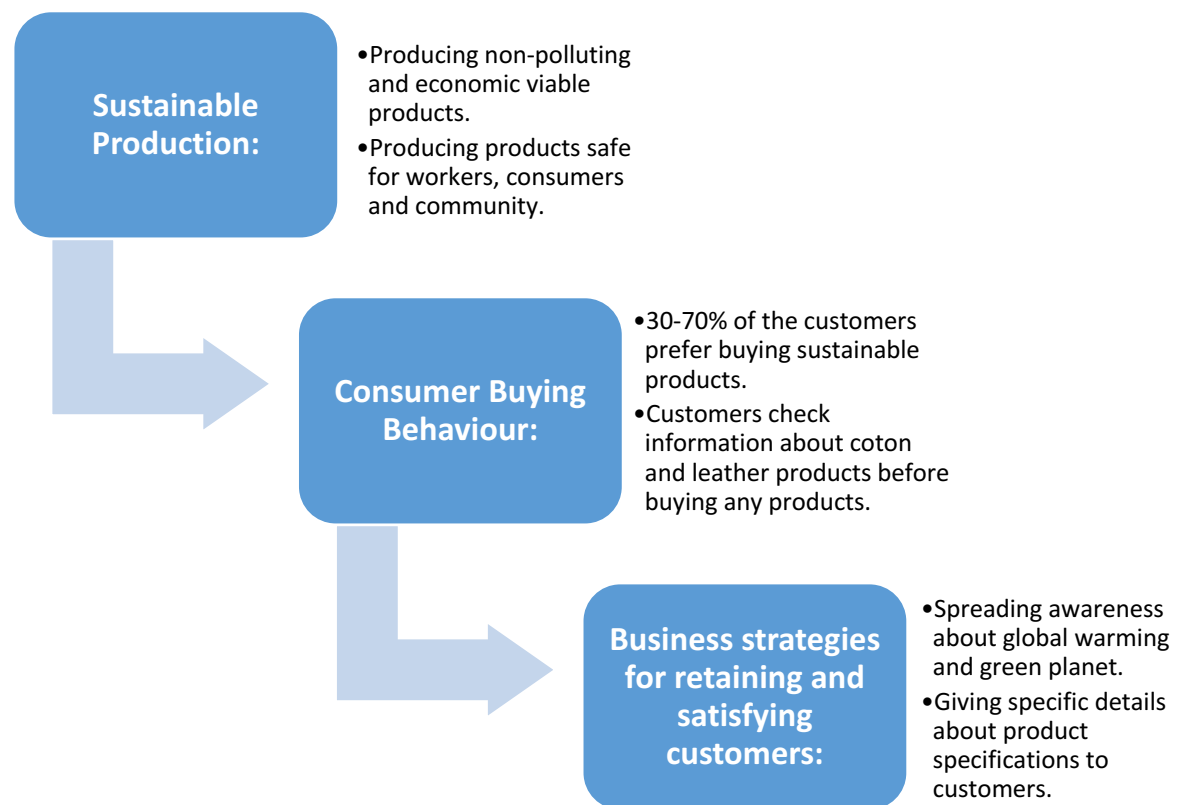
Sustainable Production:

•Producing non-polluting and economic viable products.
•Producing products safe for workers, consumers and community.

Consumer Buying Behaviour:

•30-70% of the customers prefer buying sustainable products.
•Customers check information about coton and leather products before buying any products.

Business strategies for retaining and satisfying customers:

•Spreading awareness about global warming and green planet.
•Giving specific details about product specifications to customers.